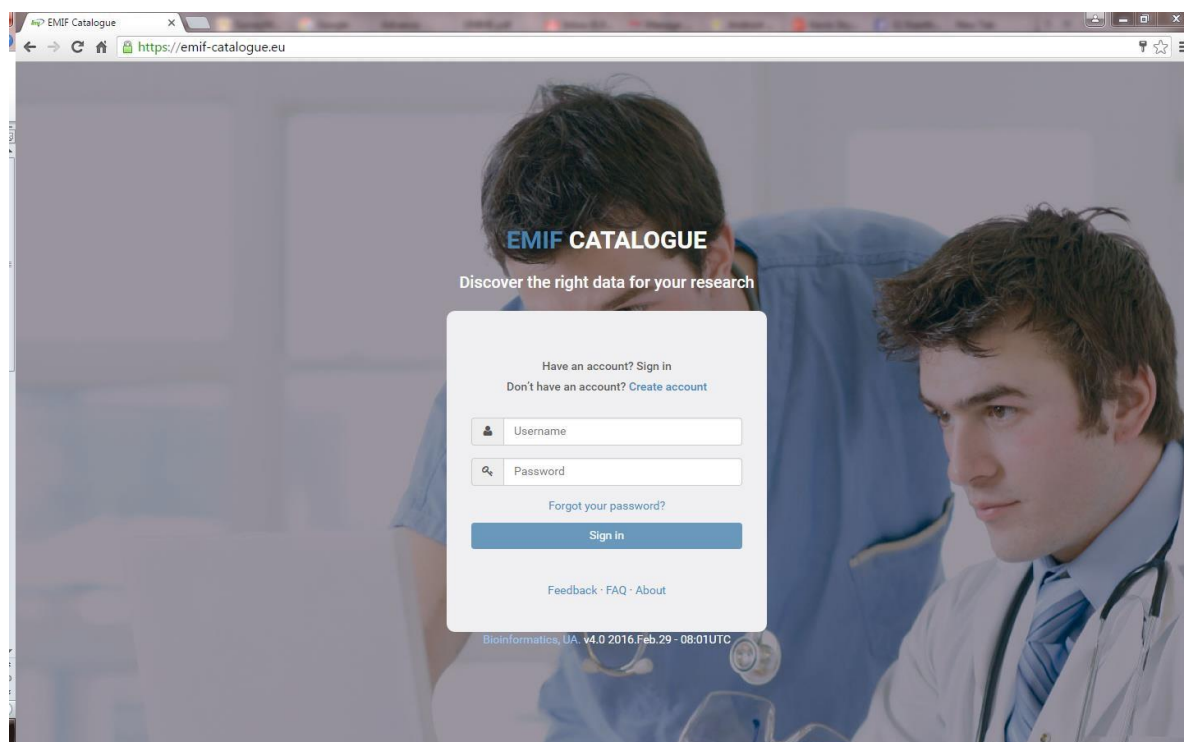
EMIF Catalogue

https://emif-catalogue.eu

EMIF CATALOGUE

Discover the right data for your research

Have an account? Sign in

Don't have an account? Create account

Username

Password

Forgot your password?

Sign in

Feedback · FAQ · About

Bioinformatics, UA. v4.0 2016.Feb.29 - 08:01UTC